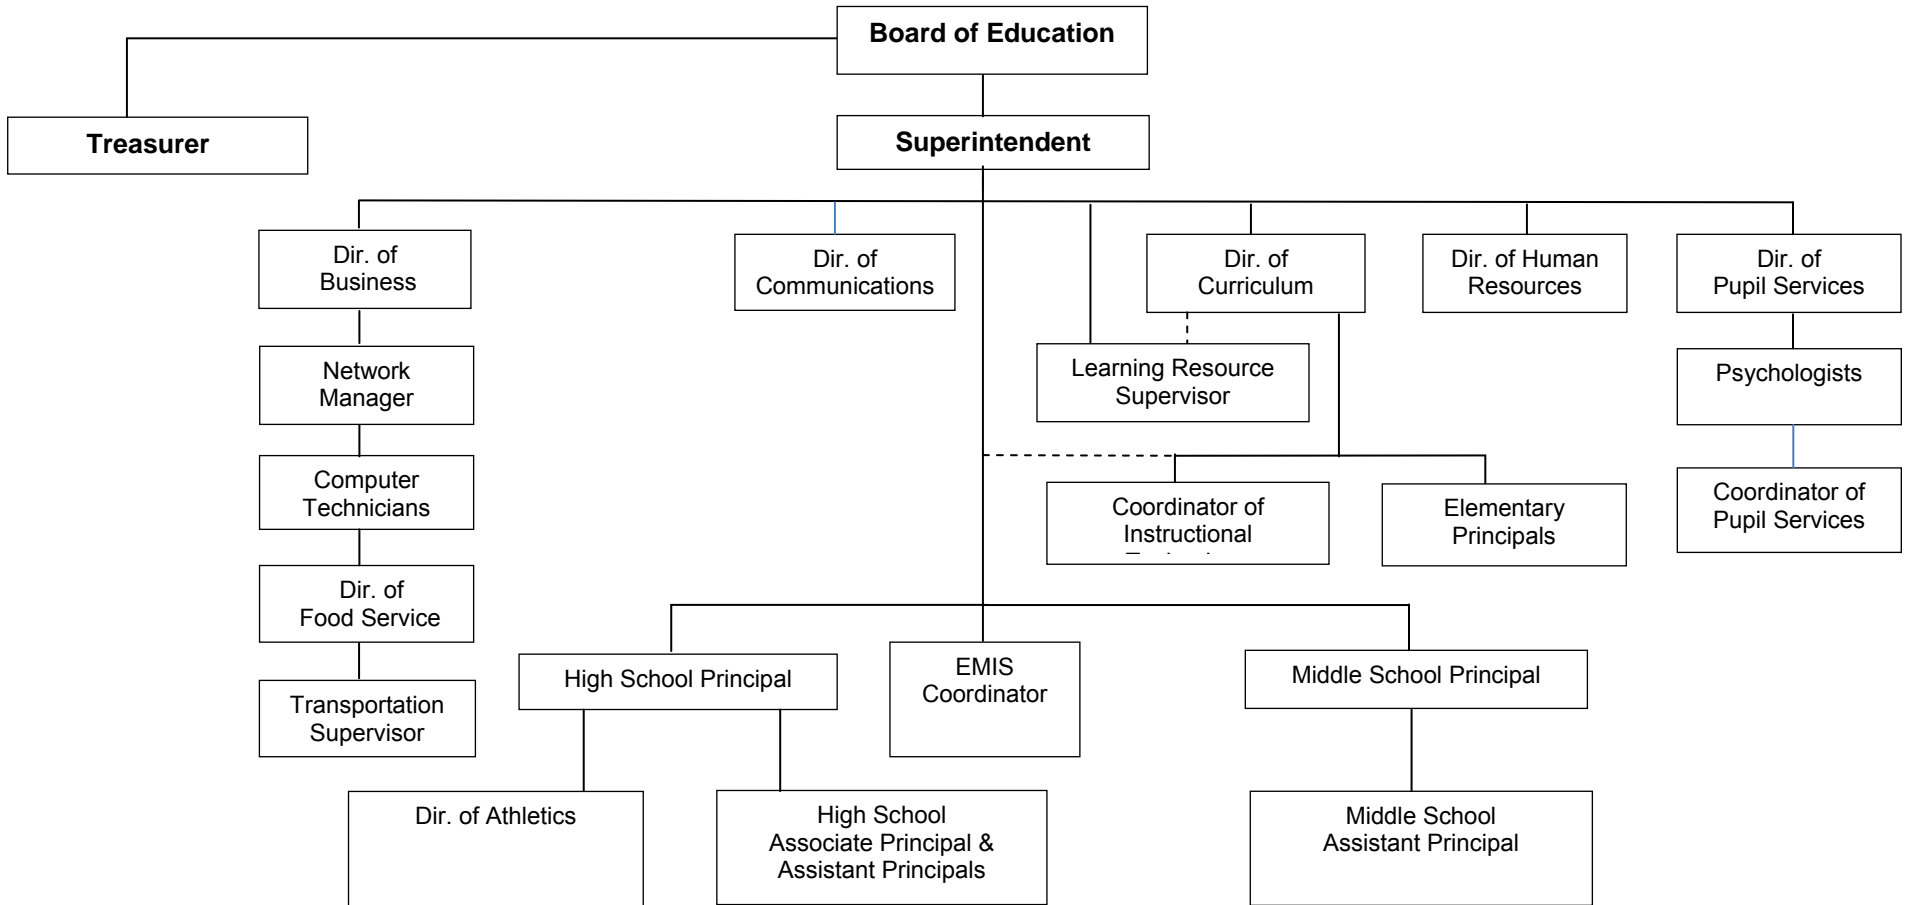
Board of Education

Treasurer

Superintendent

Dir. of Business

Network Manager

Computer Technicians

Dir. of Food Service

Transportation Supervisor

Dir. of Communications

Dir. of Curriculum

Learning Resource Supervisor

Dir. of Human Resources

Dir. of Pupil Services

Psychologists

Coordinator of Pupil Services

Coordinator of Instructional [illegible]

Elementary Principals

High School Principal

EMIS Coordinator

Middle School Principal

Dir. of Athletics

High School Associate Principal & Assistant Principals

Middle School Assistant Principal